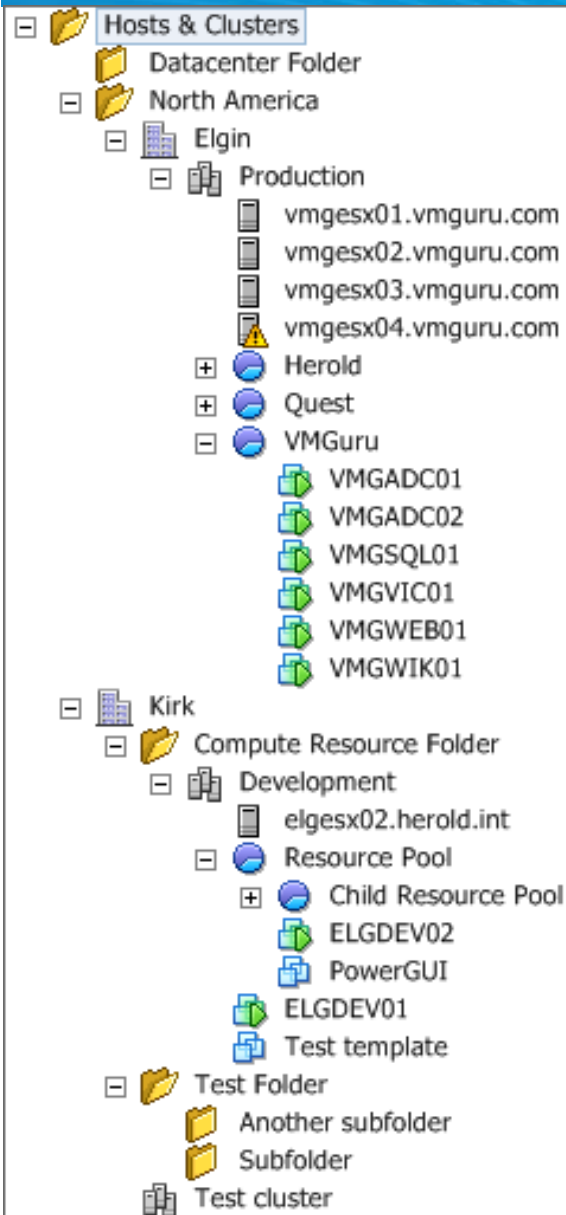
Hosts & Clusters
Datacenter Folder
North America
Elgin
Production
vmgesx01.vmguru.com
vmgesx02.vmguru.com
vmgesx03.vmguru.com
vmgesx04.vmguru.com
Herold
Quest
VMGuru
VMGADC01
VMGADC02
VMGSQL01
VMGVIC01
VMGWEB01
VMGWIK01
Kirk
Compute Resource Folder
Development
elgesx02.herold.int
Resource Pool
Child Resource Pool
ELGDEV02
PowerGUI
ELGDEV01
Test template
Test Folder
Another subfolder
Subfolder
Test cluster